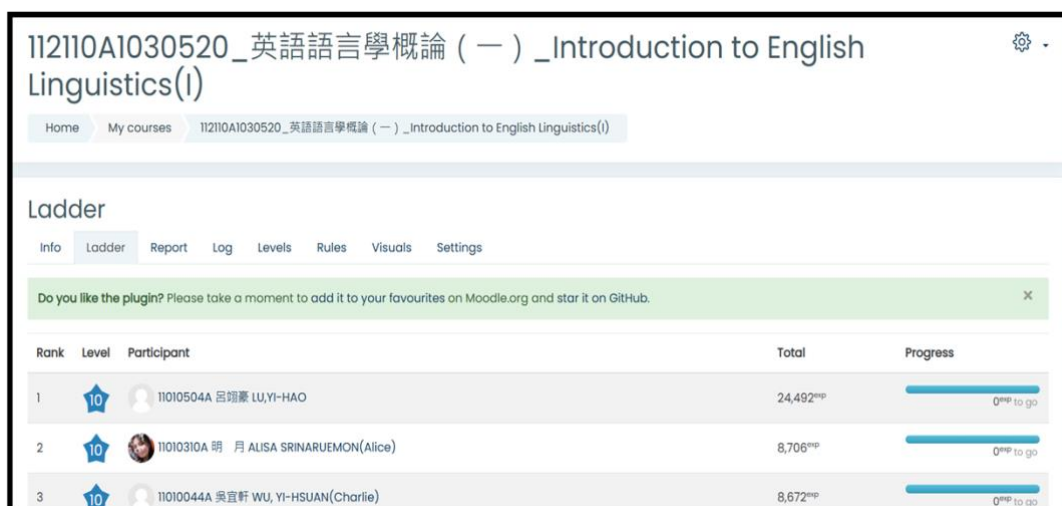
112110A1030520_英語語言學概論（一）_Introduction to English Linguistics(I)

Home My courses 112110A1030520_英語語言學概論（一）_Introduction to English Linguistics(I)

Ladder

Info Ladder Report Log Levels Rules Visuals Settings

Do you like the plugin? Please take a moment to add it to your favourites on Moodle.org and star it on GitHub. ×

| Rank | Level | Participant | Total | Progress |
|---|---|---|---|---|
| 1 | 10 | 11010504A 呂翊豪 LU,YI-HAO | 24,492$^{exp}$ | 0$^{exp}$ to go |
| 2 | 10 | 11010310A 明 月 ALISA SRINARUEMON(Alice) | 8,706$^{exp}$ | 0$^{exp}$ to go |
| 3 | 10 | 11010044A 吳宜軒 WU, YI-HSUAN(Charlie) | 8,672$^{exp}$ | 0$^{exp}$ to go |